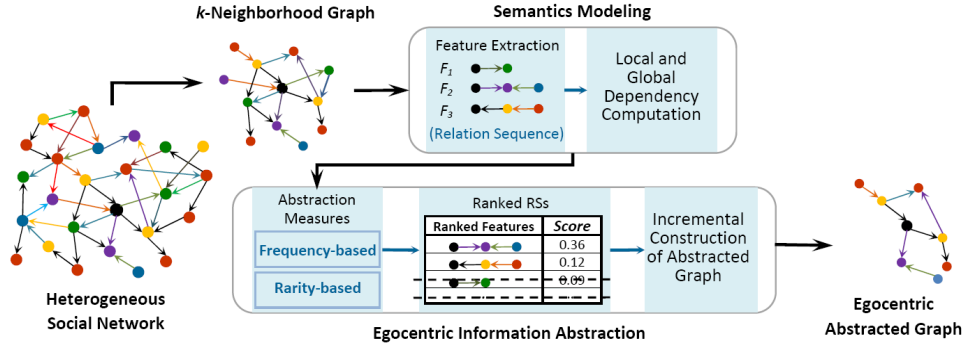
*k*-Neighborhood Graph

Semantics Modeling

Feature Extraction

$F_1$

$F_2$

$F_3$

(Relation Sequence)

Local and Global Dependency Computation

Heterogeneous Social Network

Abstraction Measures

Frequency-based

Rarity-based

Ranked RSs

| Ranked Features | *Score* |
|---|---|
| | 0.36 |
| | 0.12 |
| | 0.09 |

Incremental Construction of Abstracted Graph

Egocentric Information Abstraction

Egocentric Abstracted Graph